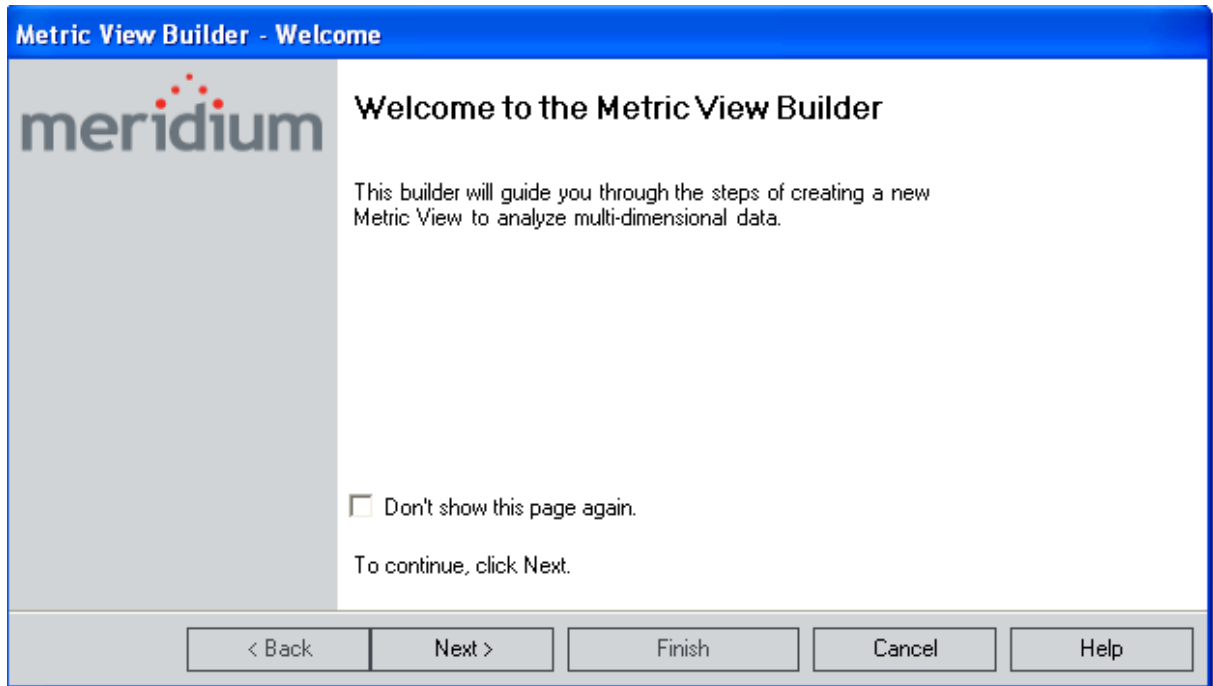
Metric View Builder - Welcome

meridium

Welcome to the Metric View Builder

This builder will guide you through the steps of creating a new Metric View to analyze multi-dimensional data.

Don't show this page again.

To continue, click Next.

< Back
Next >
Finish
Cancel
Help